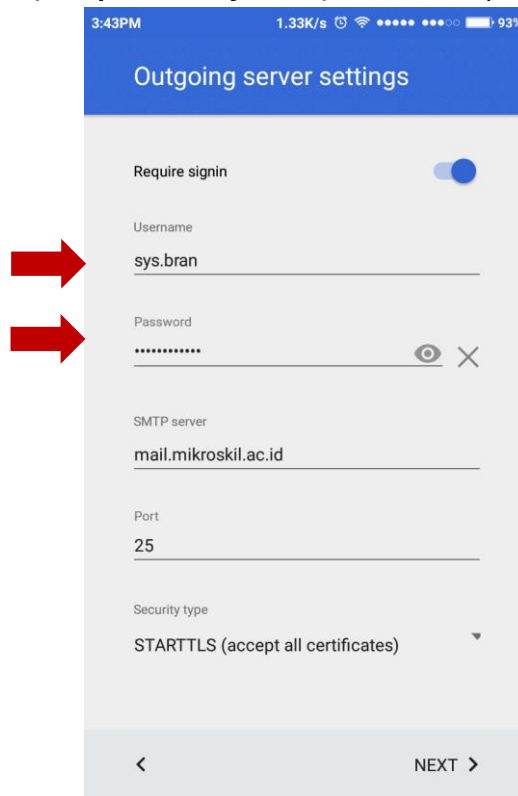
3:43PM 1.33K/s 93%

Outgoing server settings

Require signin

Username

sys.bran

Password

••••••••••••

SMTP server

mail.mikroskil.ac.id

Port

25

Security type

STARTTLS (accept all certificates)

<

NEXT >